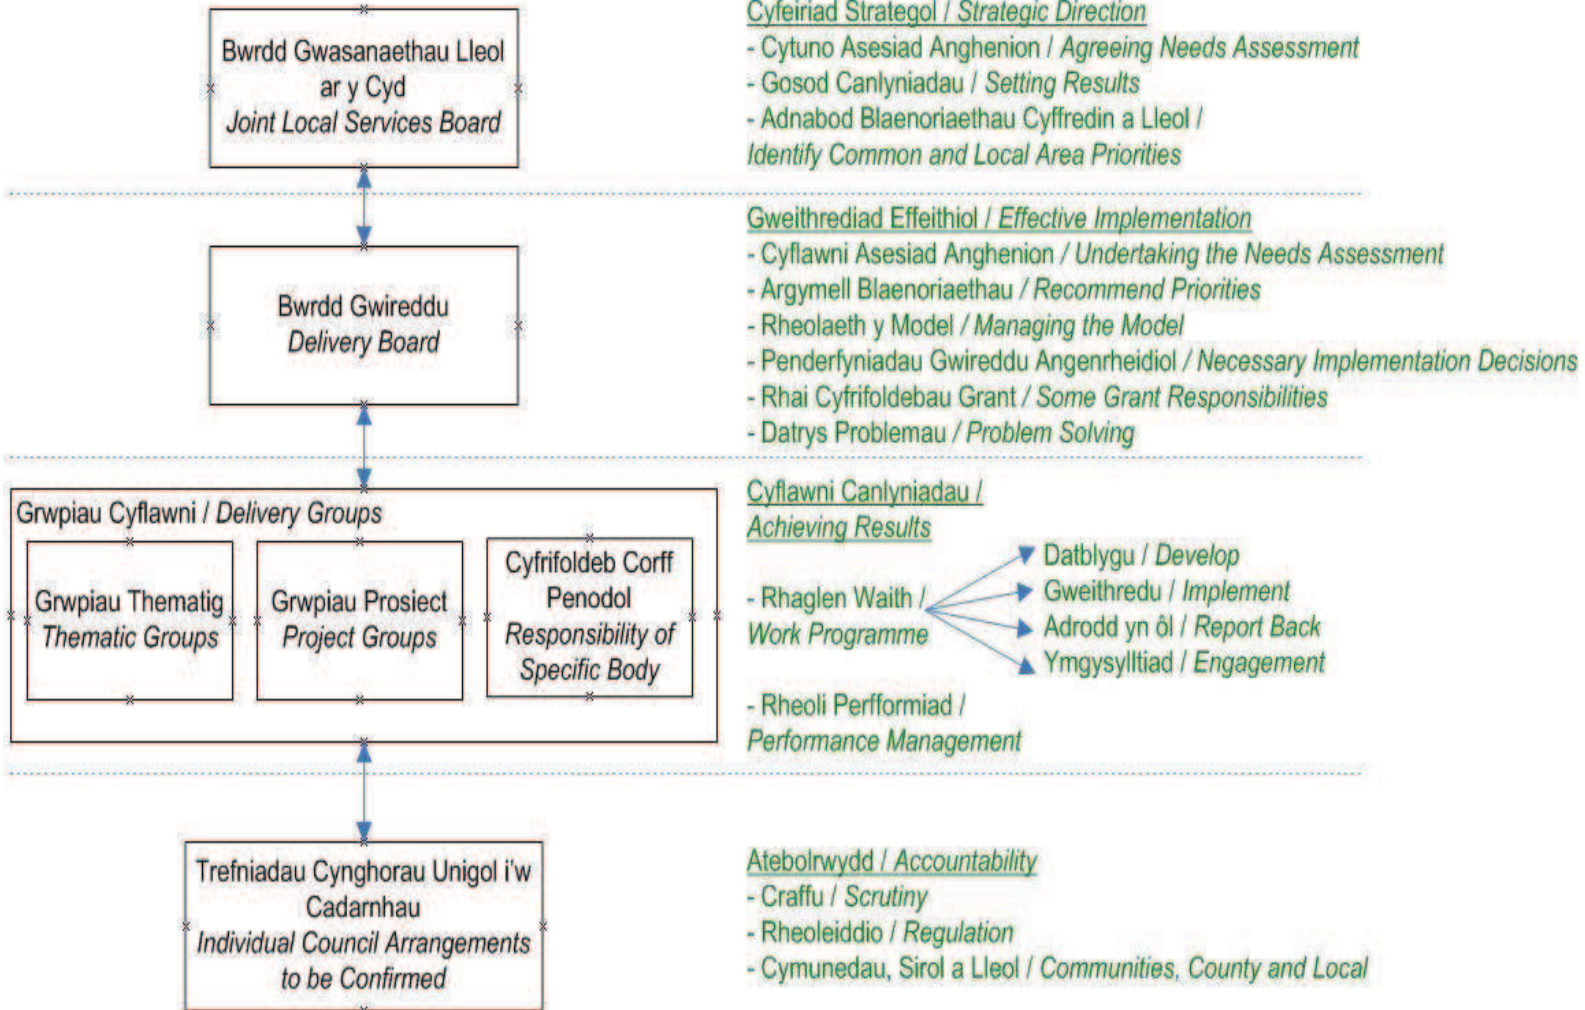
Bwrdd Gwasanaethau Lleol ar y Cyd
Joint Local Services Board

Cyfeiriad Strategol / Strategic Direction
- Cytuno Asesiad Anghenion / Agreeing Needs Assessment
- Gosod Canlyniadau / Setting Results
- Adnabod Blaenoriaethau Cyffredin a Lleol / Identify Common and Local Area Priorities

Bwrdd Gwireddu
Delivery Board

Gweithrediad Effeithiol / Effective Implementation
- Cyflawni Asesiad Anghenion / Undertaking the Needs Assessment
- Argymell Blaenoriaethau / Recommend Priorities
- Rheolaeth y Model / Managing the Model
- Penderfyniadau Gwireddu Angenrheidiol / Necessary Implementation Decisions
- Rhai Cyfrifoldebau Grant / Some Grant Responsibilities
- Datrys Problemau / Problem Solving

Grwpiau Cyflawni / Delivery Groups

Grwpiau Thematig
Thematic Groups

Grwpiau Prosiect
Project Groups

Cyfrifoldeb Corff Penodol
Responsibility of Specific Body

Cyflawni Canlyniadau / Achieving Results

- Rhaglen Waith / Work Programme

Datblygu / Develop
Gweithredu / Implement
Adrodd yn ôl / Report Back
Ymgysylltiad / Engagement

- Rheoli Perfformiad / Performance Management

Trefniadau Cynghorau Unigol i'w Cadarnhau
Individual Council Arrangements to be Confirmed

Atebolrwydd / Accountability
- Craffu / Scrutiny
- Rheoleiddio / Regulation
- Cymunedau, Sirol a Lleol / Communities, County and Local